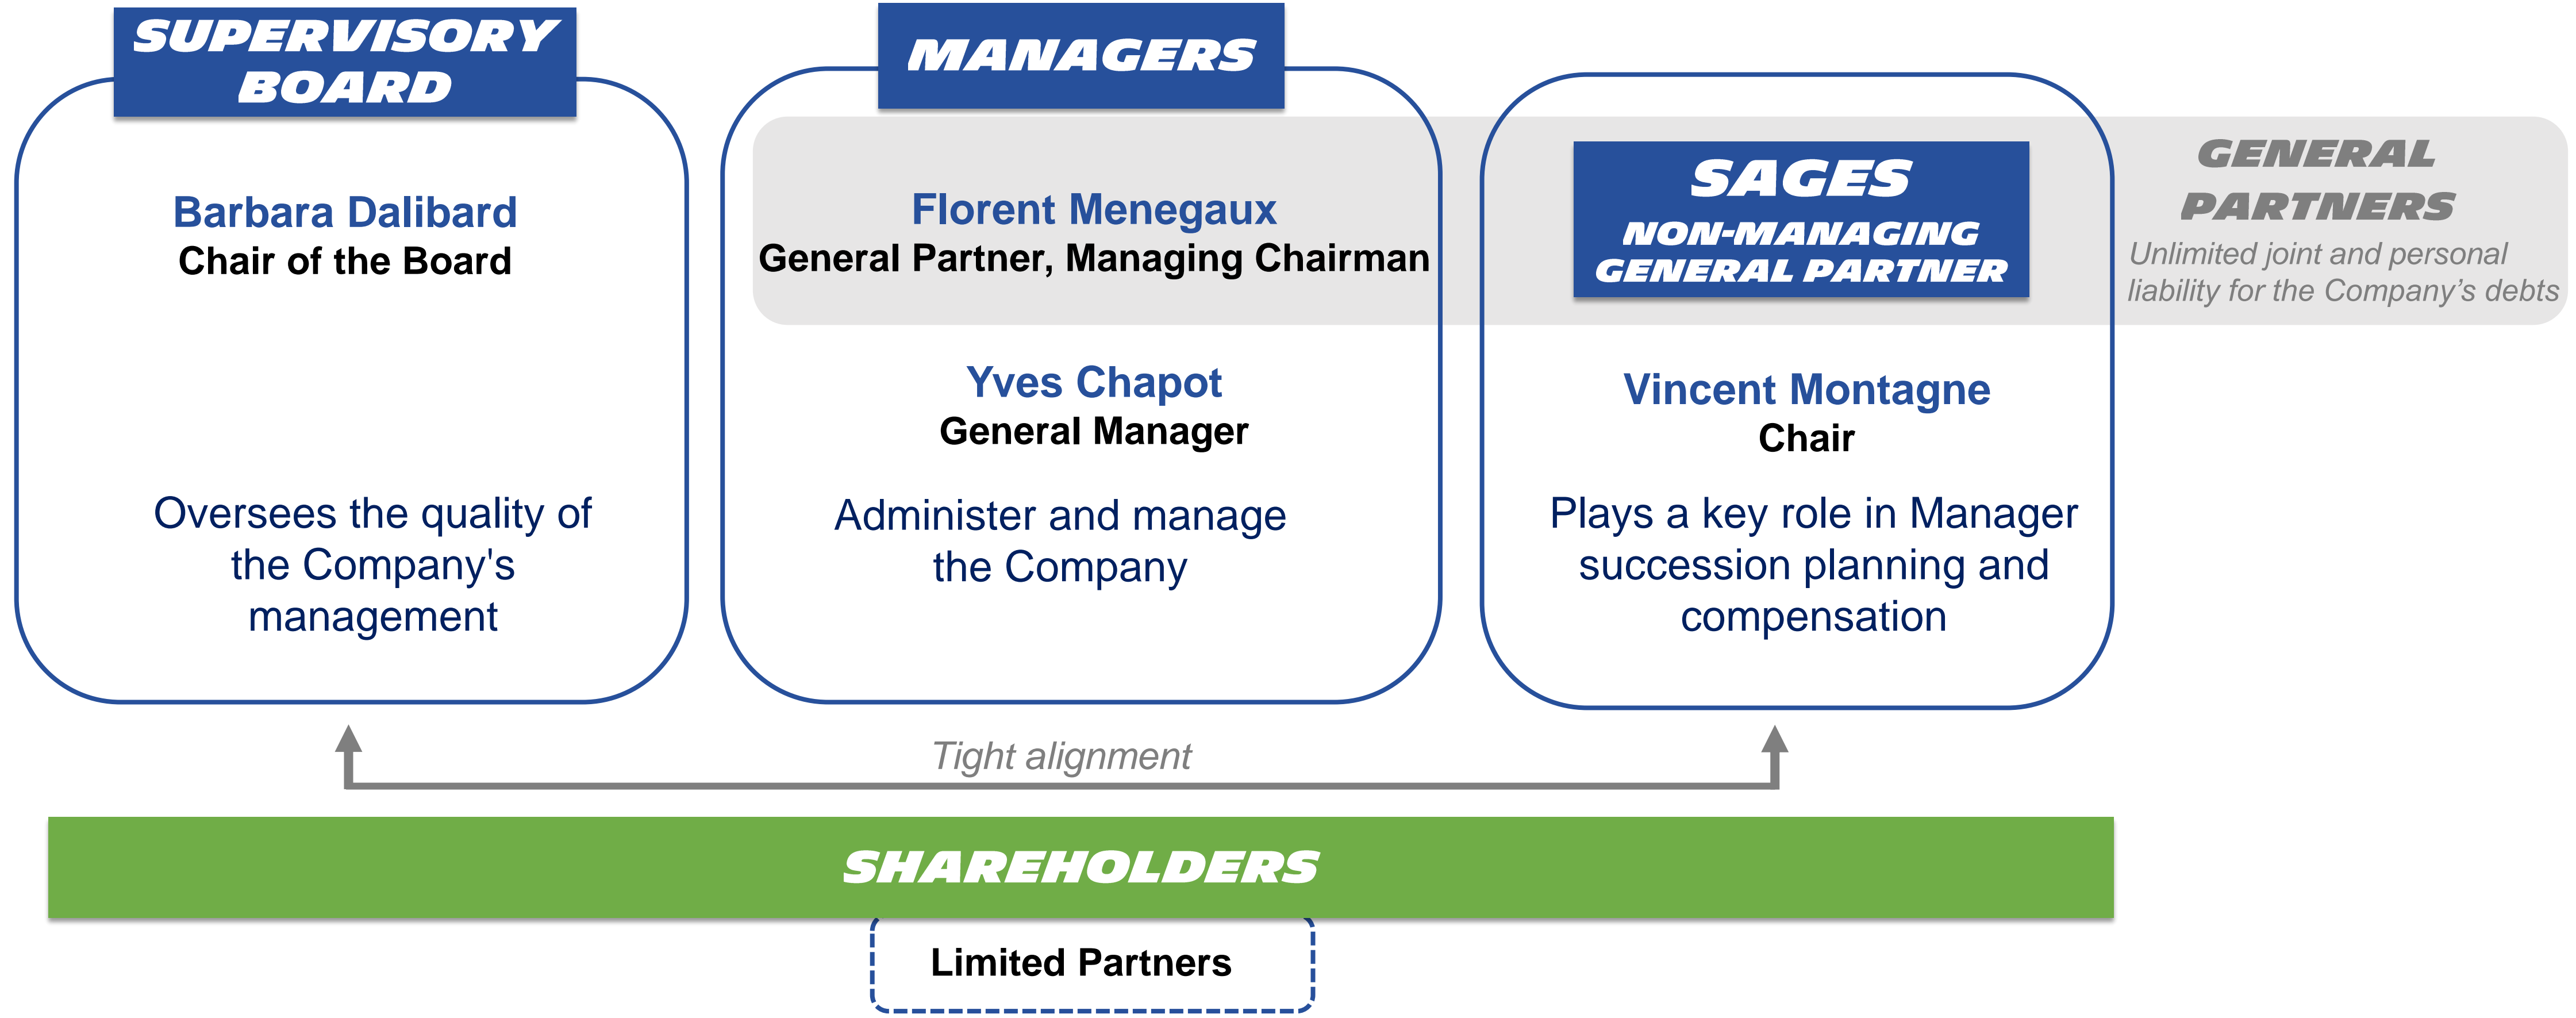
SUPERVISORY BOARD

Barbara Dalibard
Chair of the Board

Oversees the quality of the Company's management

MANAGERS

Florent Menegaux
General Partner, Managing Chairman

Yves Chapot
General Manager

Administer and manage the Company

SAGES
NON-MANAGING GENERAL PARTNER

Vincent Montagne
Chair

Plays a key role in Manager succession planning and compensation

GENERAL PARTNERS
Unlimited joint and personal liability for the Company's debts

Tight alignment

SHAREHOLDERS

Limited Partners